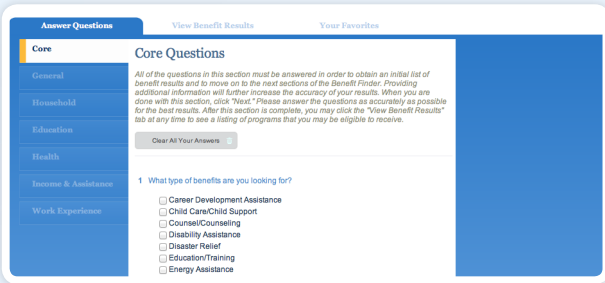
Answer Questions
View Benefit Results
Your Favorites

Core
General
Household
Education
Health
Income & Assistance
Work Experience

Core Questions

All of the questions in this section must be answered in order to obtain an initial list of benefit results and to move on to the next sections of the Benefit Finder. Providing additional information will further increase the accuracy of your results. When you are done with this section, click "Next." Please answer the questions as accurately as possible for the best results. After this section is complete, you may click the "View Benefit Results" tab at any time to see a listing of programs that you may be eligible to receive.

Clear All Your Answers

1 What type of benefits are you looking for?

Career Development Assistance
Child Care/Child Support
Counsel/Counseling
Disability Assistance
Disaster Relief
Education/Training
Energy Assistance